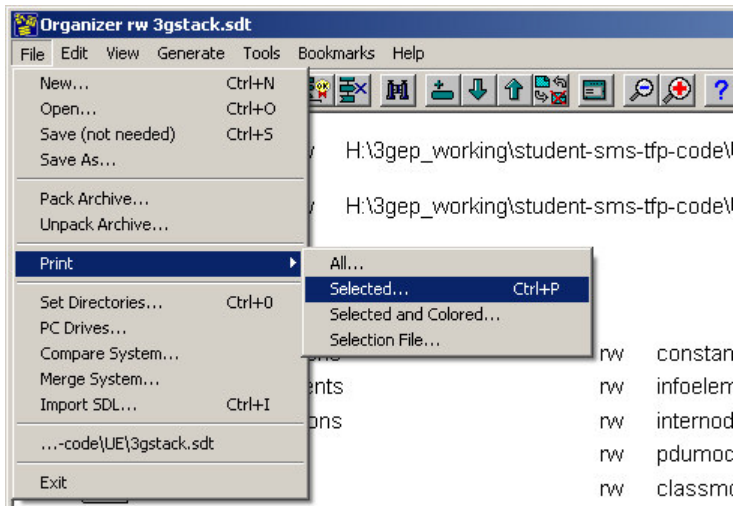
Organizer rw 3gstack.sdt

File Edit View Generate Tools Bookmarks Help

New... Ctrl+N
Open... Ctrl+O
Save (not needed) Ctrl+S
Save As...

Pack Archive...
Unpack Archive...

Print

Set Directories... Ctrl+0
PC Drives...
Compare System...
Merge System...
Import SDL... Ctrl+I

...-code\UE\3gstack.sdt

Exit

All...
Selected... Ctrl+P
Selected and Colored...
Selection File...

H:\3gep_working\student-sms-tfp-code\

H:\3gep_working\student-sms-tfp-code\

rw constan
ents rw infoelem
ons rw internod
rw pdumoc
rw classmo